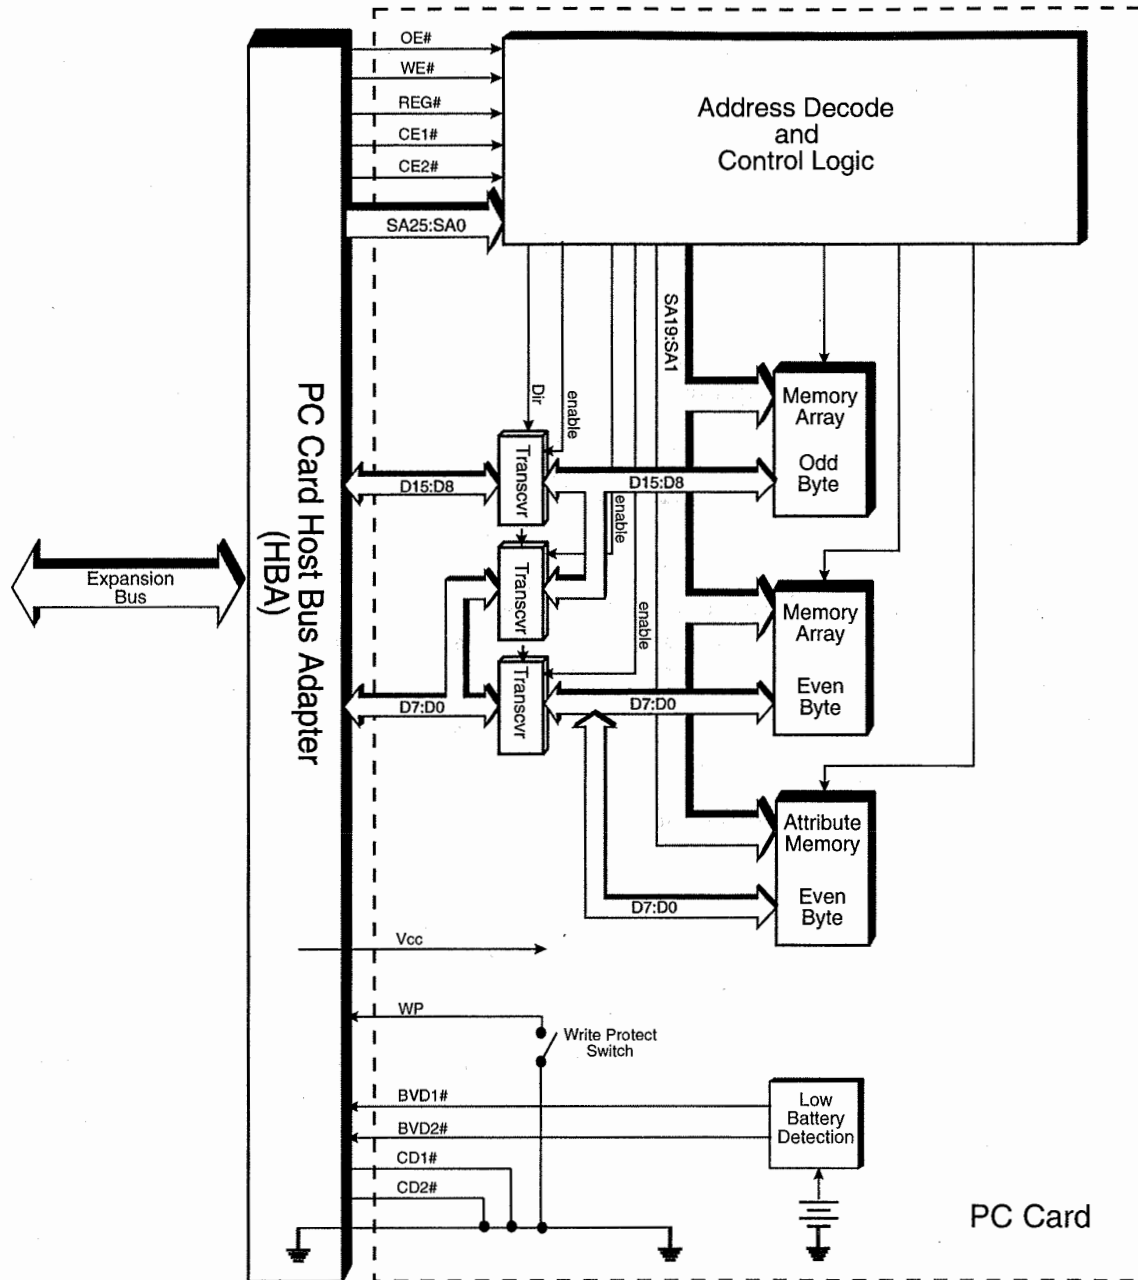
OE#
WE#
REG#
CE1#
CE2#
SA25:SA0

Address Decode and Control Logic

SA19:SA1
Dir
enable
enable
enable

PC Card Host Bus Adapter (HBA)

Expansion Bus

D15:D8
Transcvr
D15:D8
Memory Array
Odd Byte

Transcvr

D7:D0
Transcvr
D7:D0
Memory Array
Even Byte

Attribute Memory
Even Byte
D7:D0

Vcc

WP
Write Protect Switch

BVD1#
BVD2#
Low Battery Detection
CD1#
CD2#

PC Card